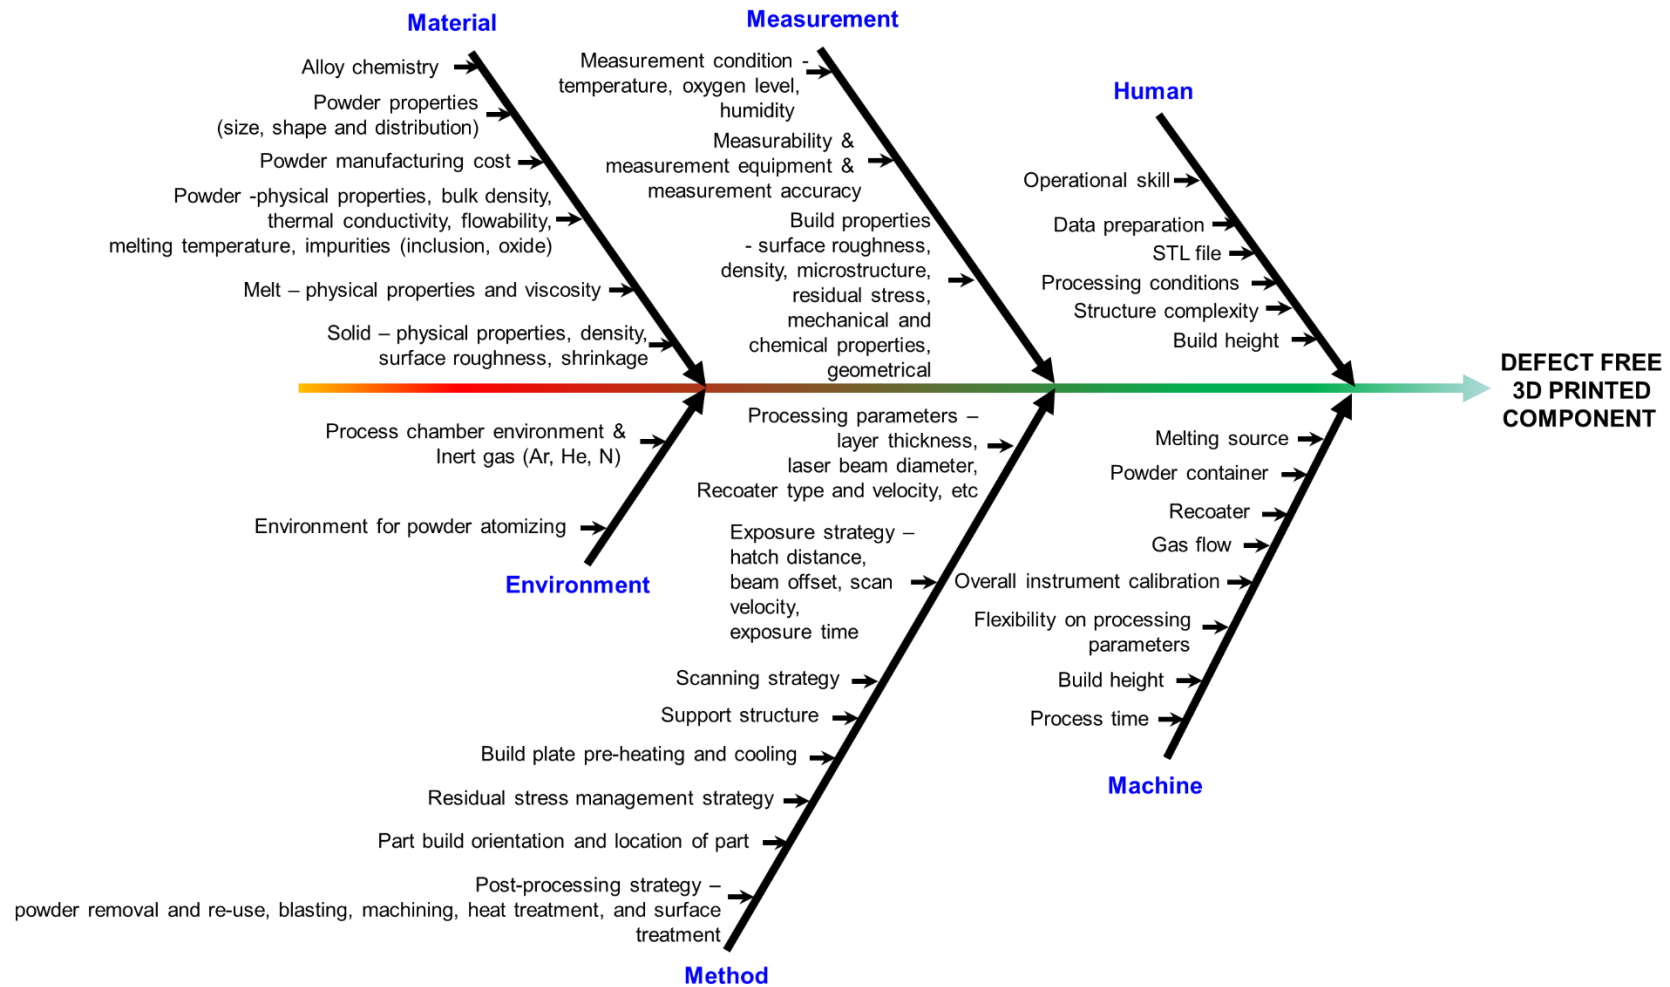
Material

Alloy chemistry

Powder properties (size, shape and distribution)

Powder manufacturing cost

Powder -physical properties, bulk density, thermal conductivity, flowability, melting temperature, impurities (inclusion, oxide)

Melt – physical properties and viscosity

Solid – physical properties, density, surface roughness, shrinkage

Measurement

Measurement condition - temperature, oxygen level, humidity

Measurability & measurement equipment & measurement accuracy

Build properties - surface roughness, density, microstructure, residual stress, mechanical and chemical properties, geometrical

Human

Operational skill

Data preparation

STL file

Processing conditions

Structure complexity

Build height

DEFECT FREE 3D PRINTED COMPONENT

Process chamber environment & Inert gas (Ar, He, N)

Environment for powder atomizing

Environment

Processing parameters – layer thickness, laser beam diameter, Recoater type and velocity, etc

Exposure strategy – hatch distance, beam offset, scan velocity, exposure time

Scanning strategy

Support structure

Build plate pre-heating and cooling

Residual stress management strategy

Part build orientation and location of part

Post-processing strategy – powder removal and re-use, blasting, machining, heat treatment, and surface treatment

Method

Melting source

Powder container

Recoater

Gas flow

Overall instrument calibration

Flexibility on processing parameters

Build height

Process time

Machine